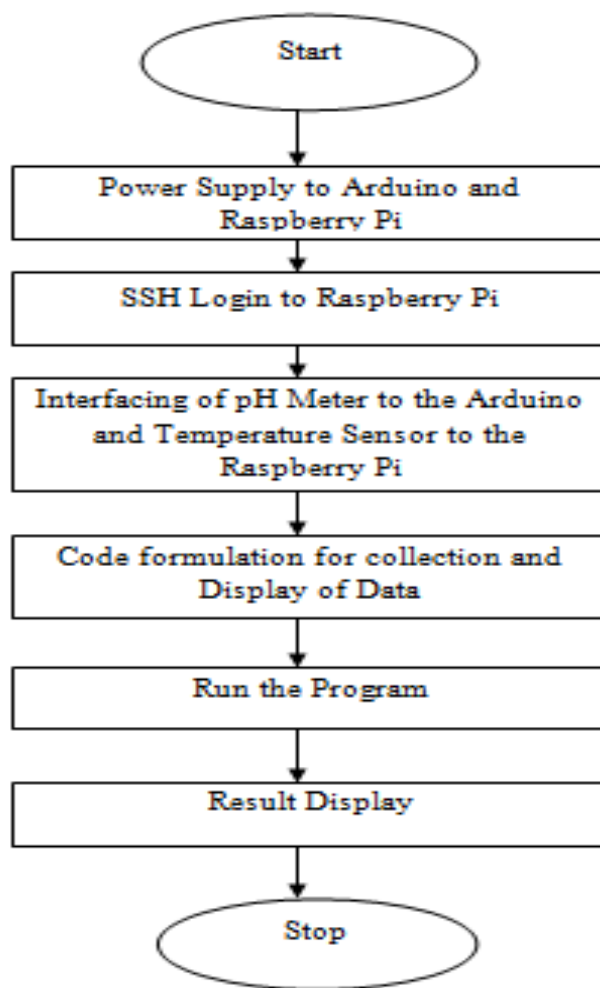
Start

Power Supply to Arduino and Raspberry Pi

SSH Login to Raspberry Pi

Interfacing of pH Meter to the Arduino and Temperature Sensor to the Raspberry Pi

Code formulation for collection and Display of Data

Run the Program

Result Display

Stop